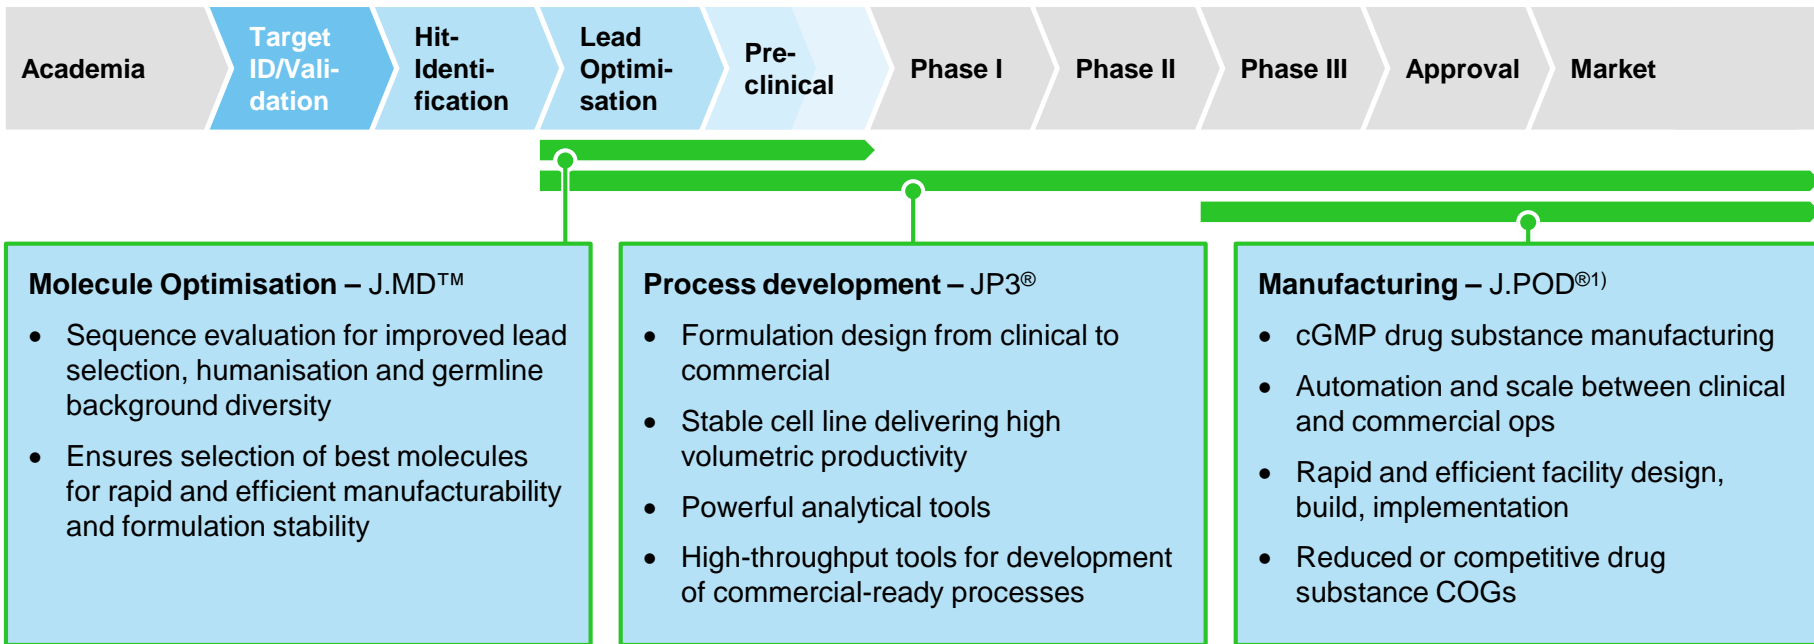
Academia

Target ID/Validation

Hit-Identification

Lead Optimisation

Pre-clinical

Phase I

Phase II

Phase III

Approval

Market

**Molecule Optimisation –** J.MD™

- Sequence evaluation for improved lead selection, humanisation and germline background diversity
- Ensures selection of best molecules for rapid and efficient manufacturability and formulation stability

**Process development –** JP3®

- Formulation design from clinical to commercial
- Stable cell line delivering high volumetric productivity
- Powerful analytical tools
- High-throughput tools for development of commercial-ready processes

**Manufacturing –** J.POD®1)

- cGMP drug substance manufacturing
- Automation and scale between clinical and commercial ops
- Rapid and efficient facility design, build, implementation
- Reduced or competitive drug substance COGs